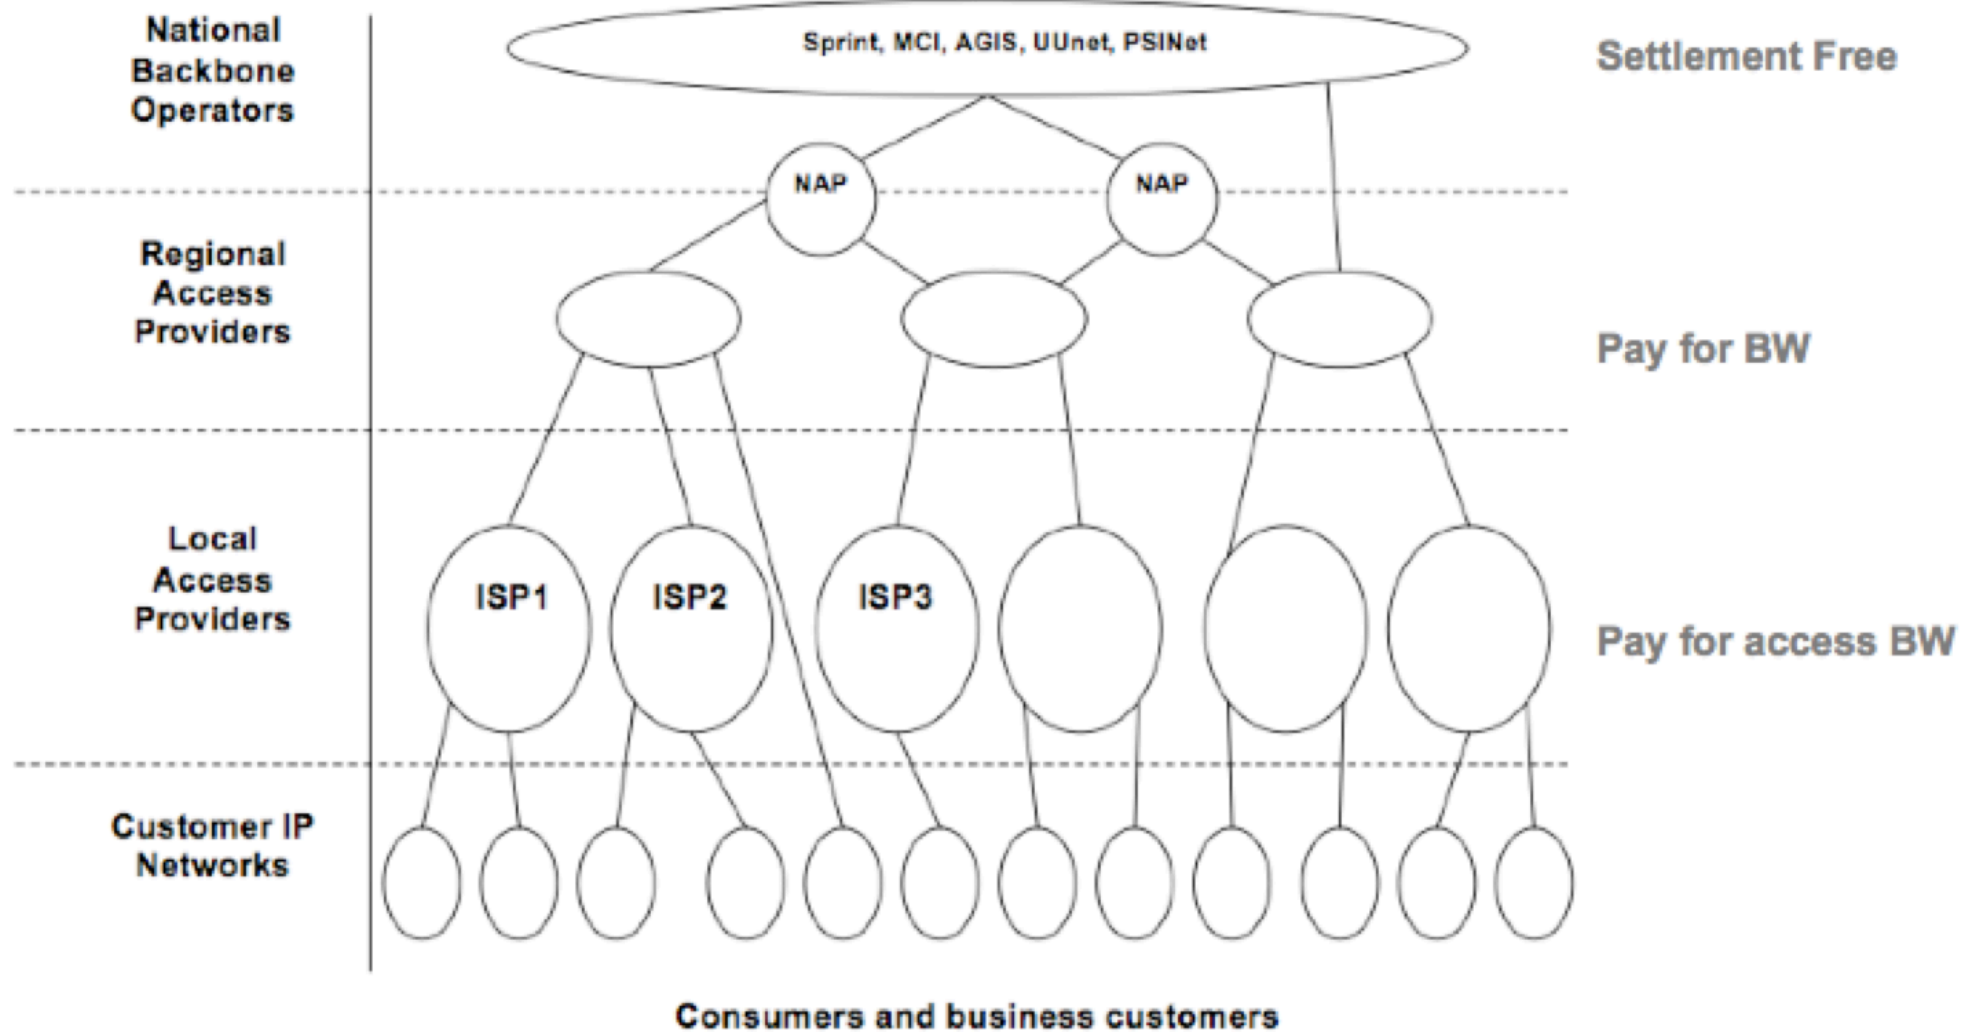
National Backbone Operators

Sprint, MCI, AGIS, UUnet, PSINet

Settlement Free

NAP

NAP

Regional Access Providers

Pay for BW

Local Access Providers

ISP1

ISP2

ISP3

Pay for access BW

Customer IP Networks

Consumers and business customers